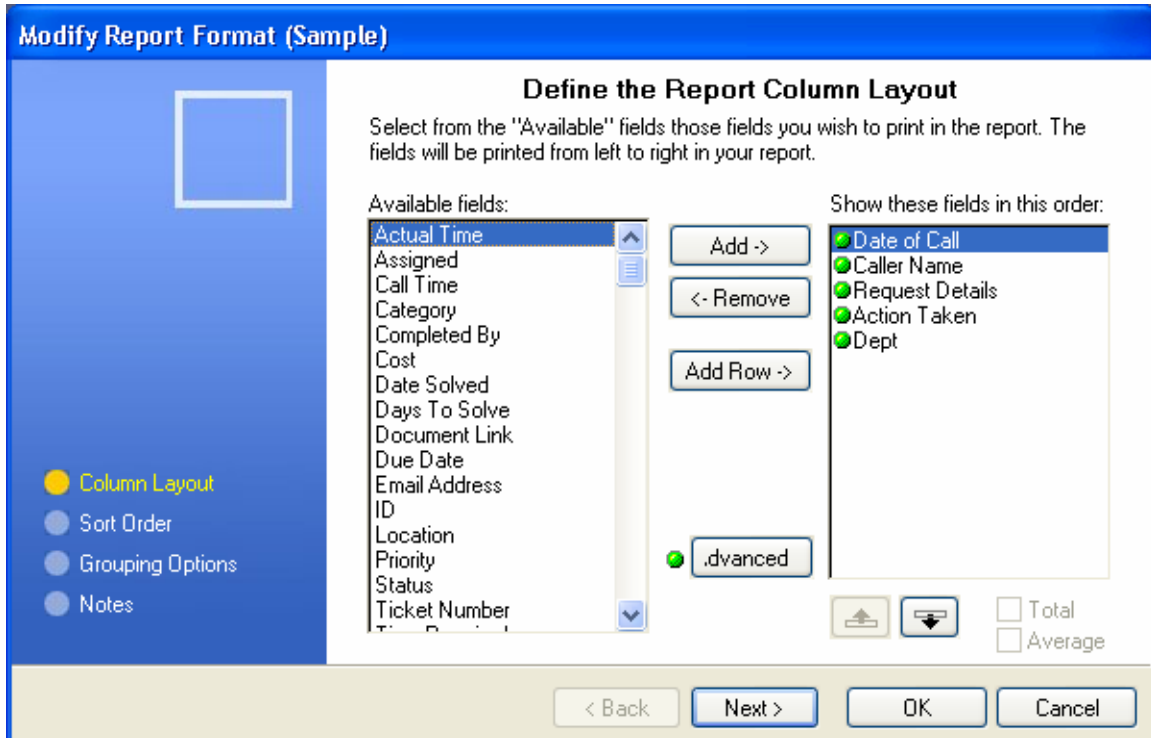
Modify Report Format (Sample)

Define the Report Column Layout

Select from the "Available" fields those fields you wish to print in the report. The fields will be printed from left to right in your report.

Available fields:
Actual Time
Assigned
Call Time
Category
Completed By
Cost
Date Solved
Days To Solve
Document Link
Due Date
Email Address
ID
Location
Priority
Status
Ticket Number
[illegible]

Add ->
<- Remove
Add Row ->
.dvanced

Show these fields in this order:
Date of Call
Caller Name
Request Details
Action Taken
Dept

Total
Average

Column Layout
Sort Order
Grouping Options
Notes

< Back
Next >
OK
Cancel